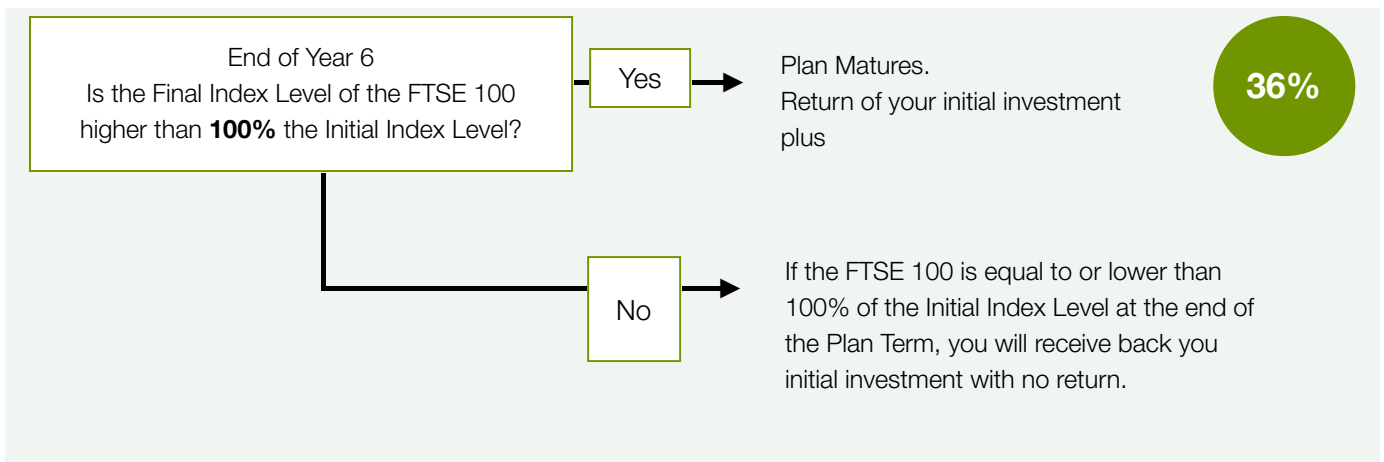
End of Year 6
Is the Final Index Level of the FTSE 100 higher than **100%** the Initial Index Level?

Yes

Plan Matures.
Return of your initial investment plus

36%

No

If the FTSE 100 is equal to or lower than 100% of the Initial Index Level at the end of the Plan Term, you will receive back you initial investment with no return.